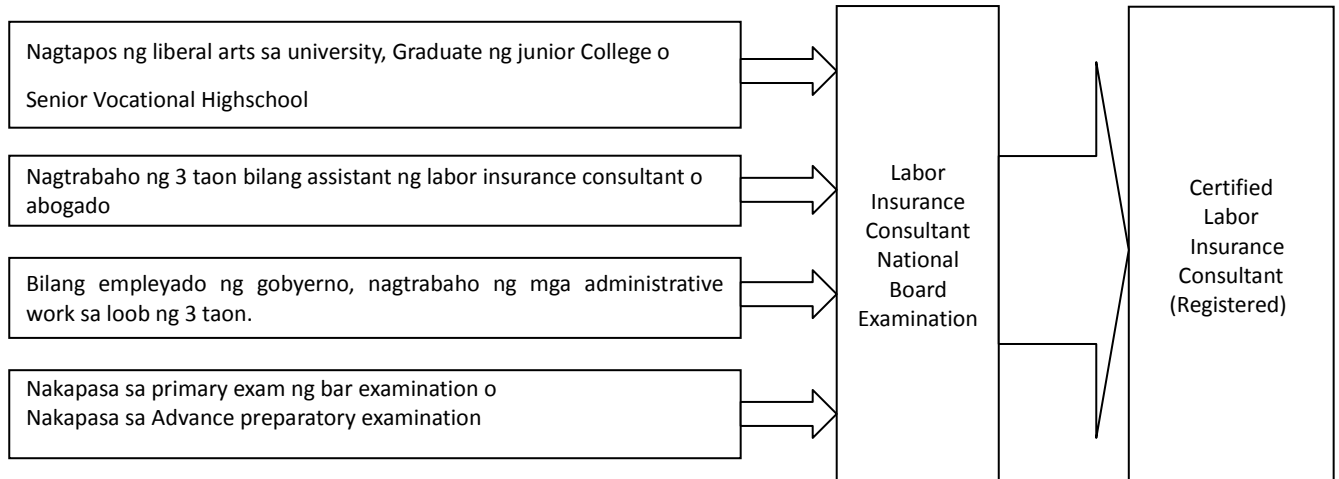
Nagtapos ng liberal arts sa university, Graduate ng junior College o Senior Vocational Highschool

Nagtrabaho ng 3 taon bilang assistant ng labor insurance consultant o abogado

Bilang empleyado ng gobyerno, nagtrabaho ng mga administrative work sa loob ng 3 taon.

Nakapasa sa primary exam ng bar examination o Nakapasa sa Advance preparatory examination

Labor Insurance Consultant National Board Examination

Certified Labor Insurance Consultant (Registered)